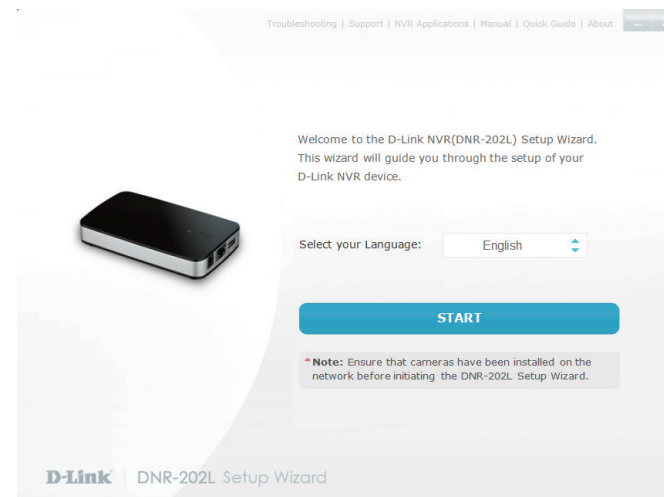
Troubleshooting | Support | NVR Applications | Manual | Quick Guide | About

Welcome to the D-Link NVR(DNR-202L) Setup Wizard. This wizard will guide you through the setup of your D-Link NVR device.

Select your Language: English

START

*Note: Ensure that cameras have been installed on the network before initiating the DNR-202L Setup Wizard.

D-Link | DNR-202L Setup Wizard